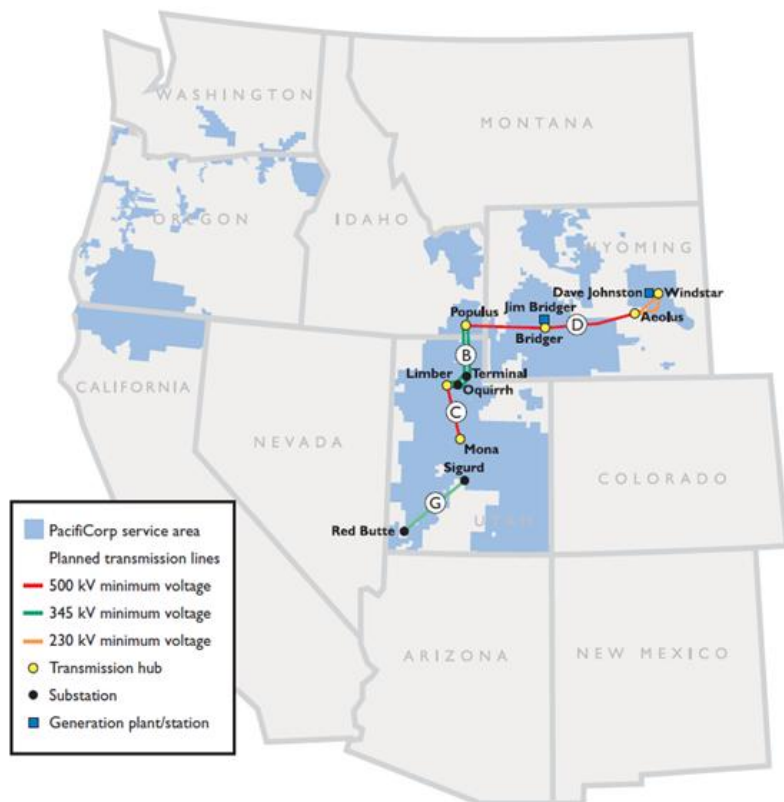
WASHINGTON

MONTANA

OREGON

IDAHO

WYOMING

Dave Johnston

Windstar

Jim Bridger

Populus

Bridger

D

Aeolus

B

CALIFORNIA

Terminal

Limber

Oquirrh

C

NEVADA

Mona

Sigurd

COLORADO

G

Red Butte

UTAH

ARIZONA

NEW MEXICO

PacifiCorp service area

Planned transmission lines

500 kV minimum voltage

345 kV minimum voltage

230 kV minimum voltage

Transmission hub

Substation

Generation plant/station